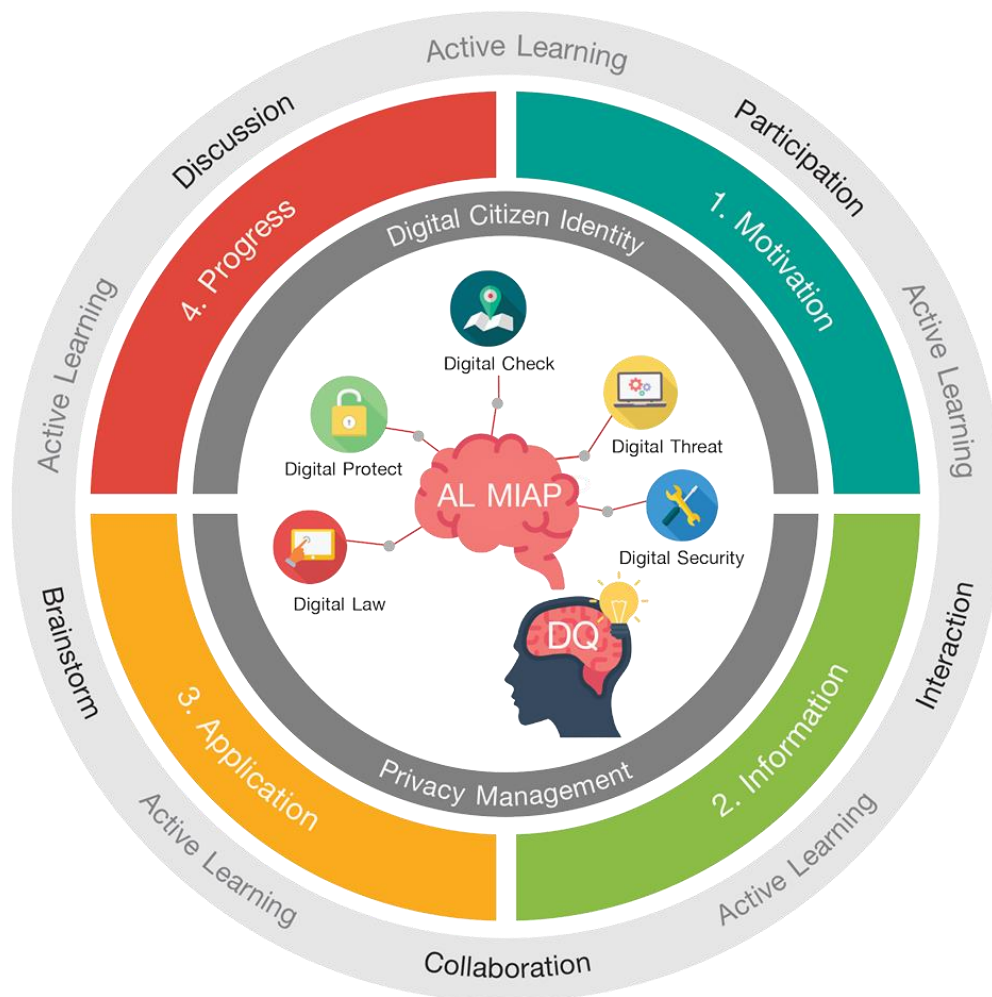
Active Learning
Participation
Active Learning
Interaction
Active Learning
Collaboration
Active Learning
Brainstorm
Active Learning
Discussion

1. Motivation
2. Information
3. Application
4. Progress

Digital Citizen Identity
Privacy Management

Digital Check
Digital Threat
Digital Security
Digital Law
Digital Protect
AL MIAP
DQ